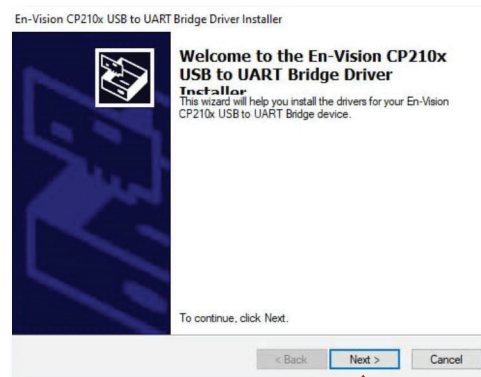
En-Vision CP210x USB to UART Bridge Driver Installer

Welcome to the En-Vision CP210x USB to UART Bridge Driver Installer

This wizard will help you install the drivers for your En-Vision CP210x USB to UART Bridge device.

To continue, click Next.

< Back
Next >
Cancel